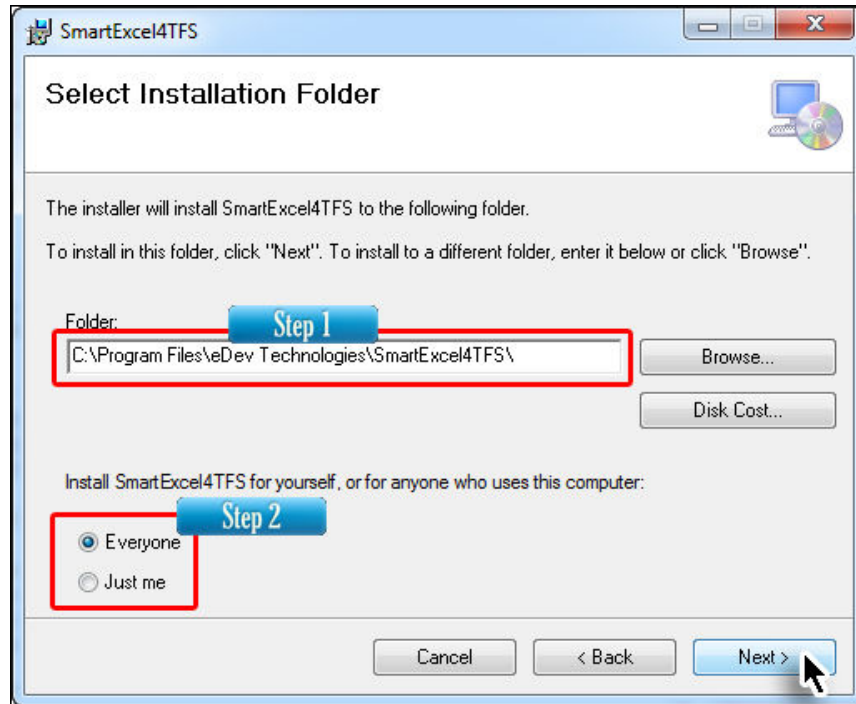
SmartExcel4TFS

Select Installation Folder

The installer will install SmartExcel4TFS to the following folder.

To install in this folder, click "Next". To install to a different folder, enter it below or click "Browse".

Folder:

Step 1

C:\Program Files\eDev Technologies\SmartExcel4TFS\

Browse...

Disk Cost...

Install SmartExcel4TFS for yourself, or for anyone who uses this computer:

Step 2

Everyone

Just me

Cancel

< Back

Next >